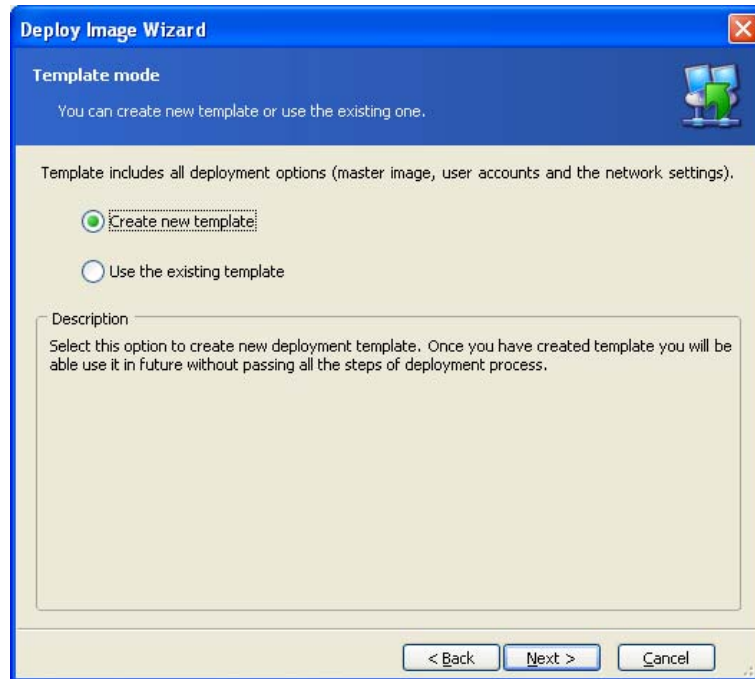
Deploy Image Wizard

Template mode

You can create new template or use the existing one.

Template includes all deployment options (master image, user accounts and the network settings).

Create new template

Use the existing template

Description

Select this option to create new deployment template. Once you have created template you will be able use it in future without passing all the steps of deployment process.

< Back
Next >
Cancel